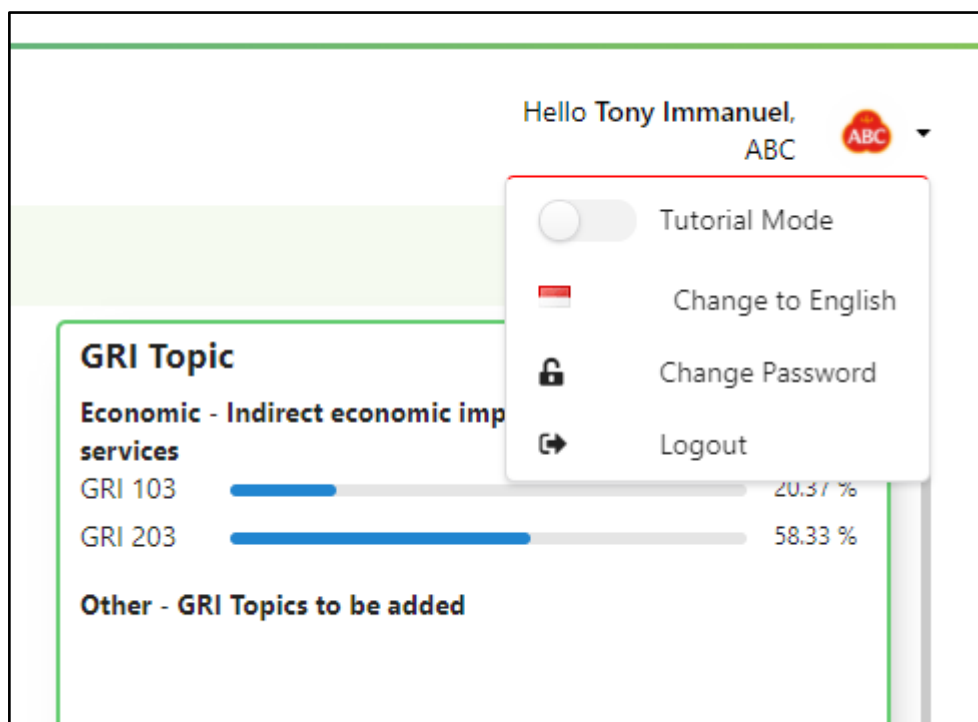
Hello **Tony Immanuel**, ABC

ABC

Tutorial Mode

Change to English

Change Password

Logout

GRI Topic

Economic - Indirect economic imp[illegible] services

GRI 103

20.37 %

GRI 203

58.33 %

Other - GRI Topics to be added